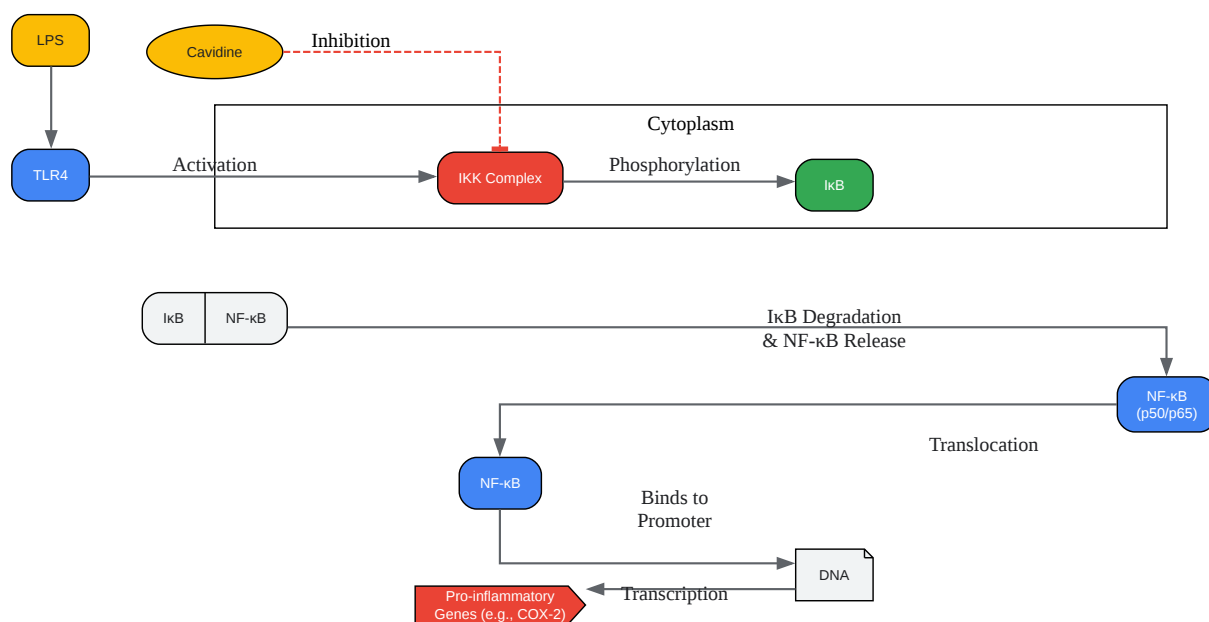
LPS

Cavidine

Inhibition

Cytoplasm

TLR4

Activation

IKK Complex

Phosphorylation

IκB

IκB

NF-κB

IκB Degradation
& NF-κB Release

NF-κB
(p50/p65)

Translocation

NF-κB

Binds to
Promoter

DNA

Pro-inflammatory
Genes (e.g., COX-2)

Transcription